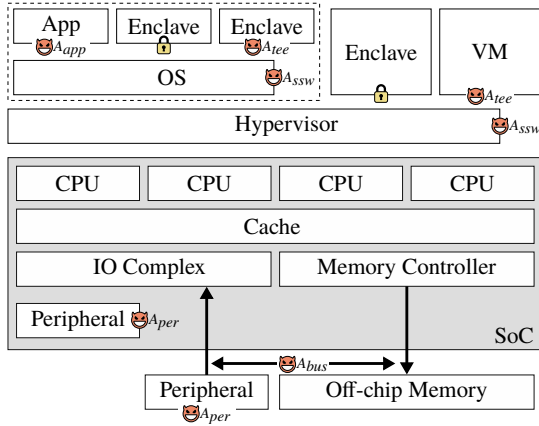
App
$A_{app}$
Enclave
Enclave
$A_{tee}$
OS
$A_{ssw}$
Enclave
VM
$A_{tee}$
Hypervisor
$A_{ssw}$
CPU
CPU
CPU
CPU
Cache
IO Complex
Memory Controller
Peripheral
$A_{per}$
SoC
$A_{bus}$
Peripheral
$A_{per}$
Off-chip Memory